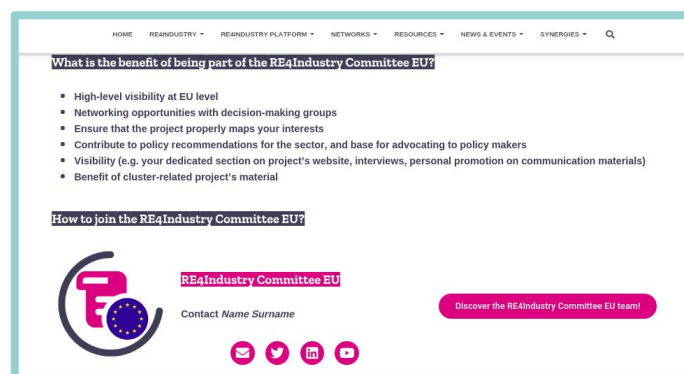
HOME RE4INDUSTRY ▾ RE4INDUSTRY PLATFORM ▾ NETWORKS ▾ RESOURCES ▾ NEWS & EVENTS ▾ SYNERGIES ▾

What is the benefit of being part of the RE4Industry Committee EU?

- High-level visibility at EU level
- Networking opportunities with decision-making groups
- Ensure that the project properly maps your interests
- Contribute to policy recommendations for the sector, and base for advocating to policy makers
- Visibility (e.g. your dedicated section on project's website, interviews, personal promotion on communication materials)
- Benefit of cluster-related project's material

How to join the RE4Industry Committee EU?

RE4Industry Committee EU

Contact *Name Surname*

Discover the RE4Industry Committee EU team!